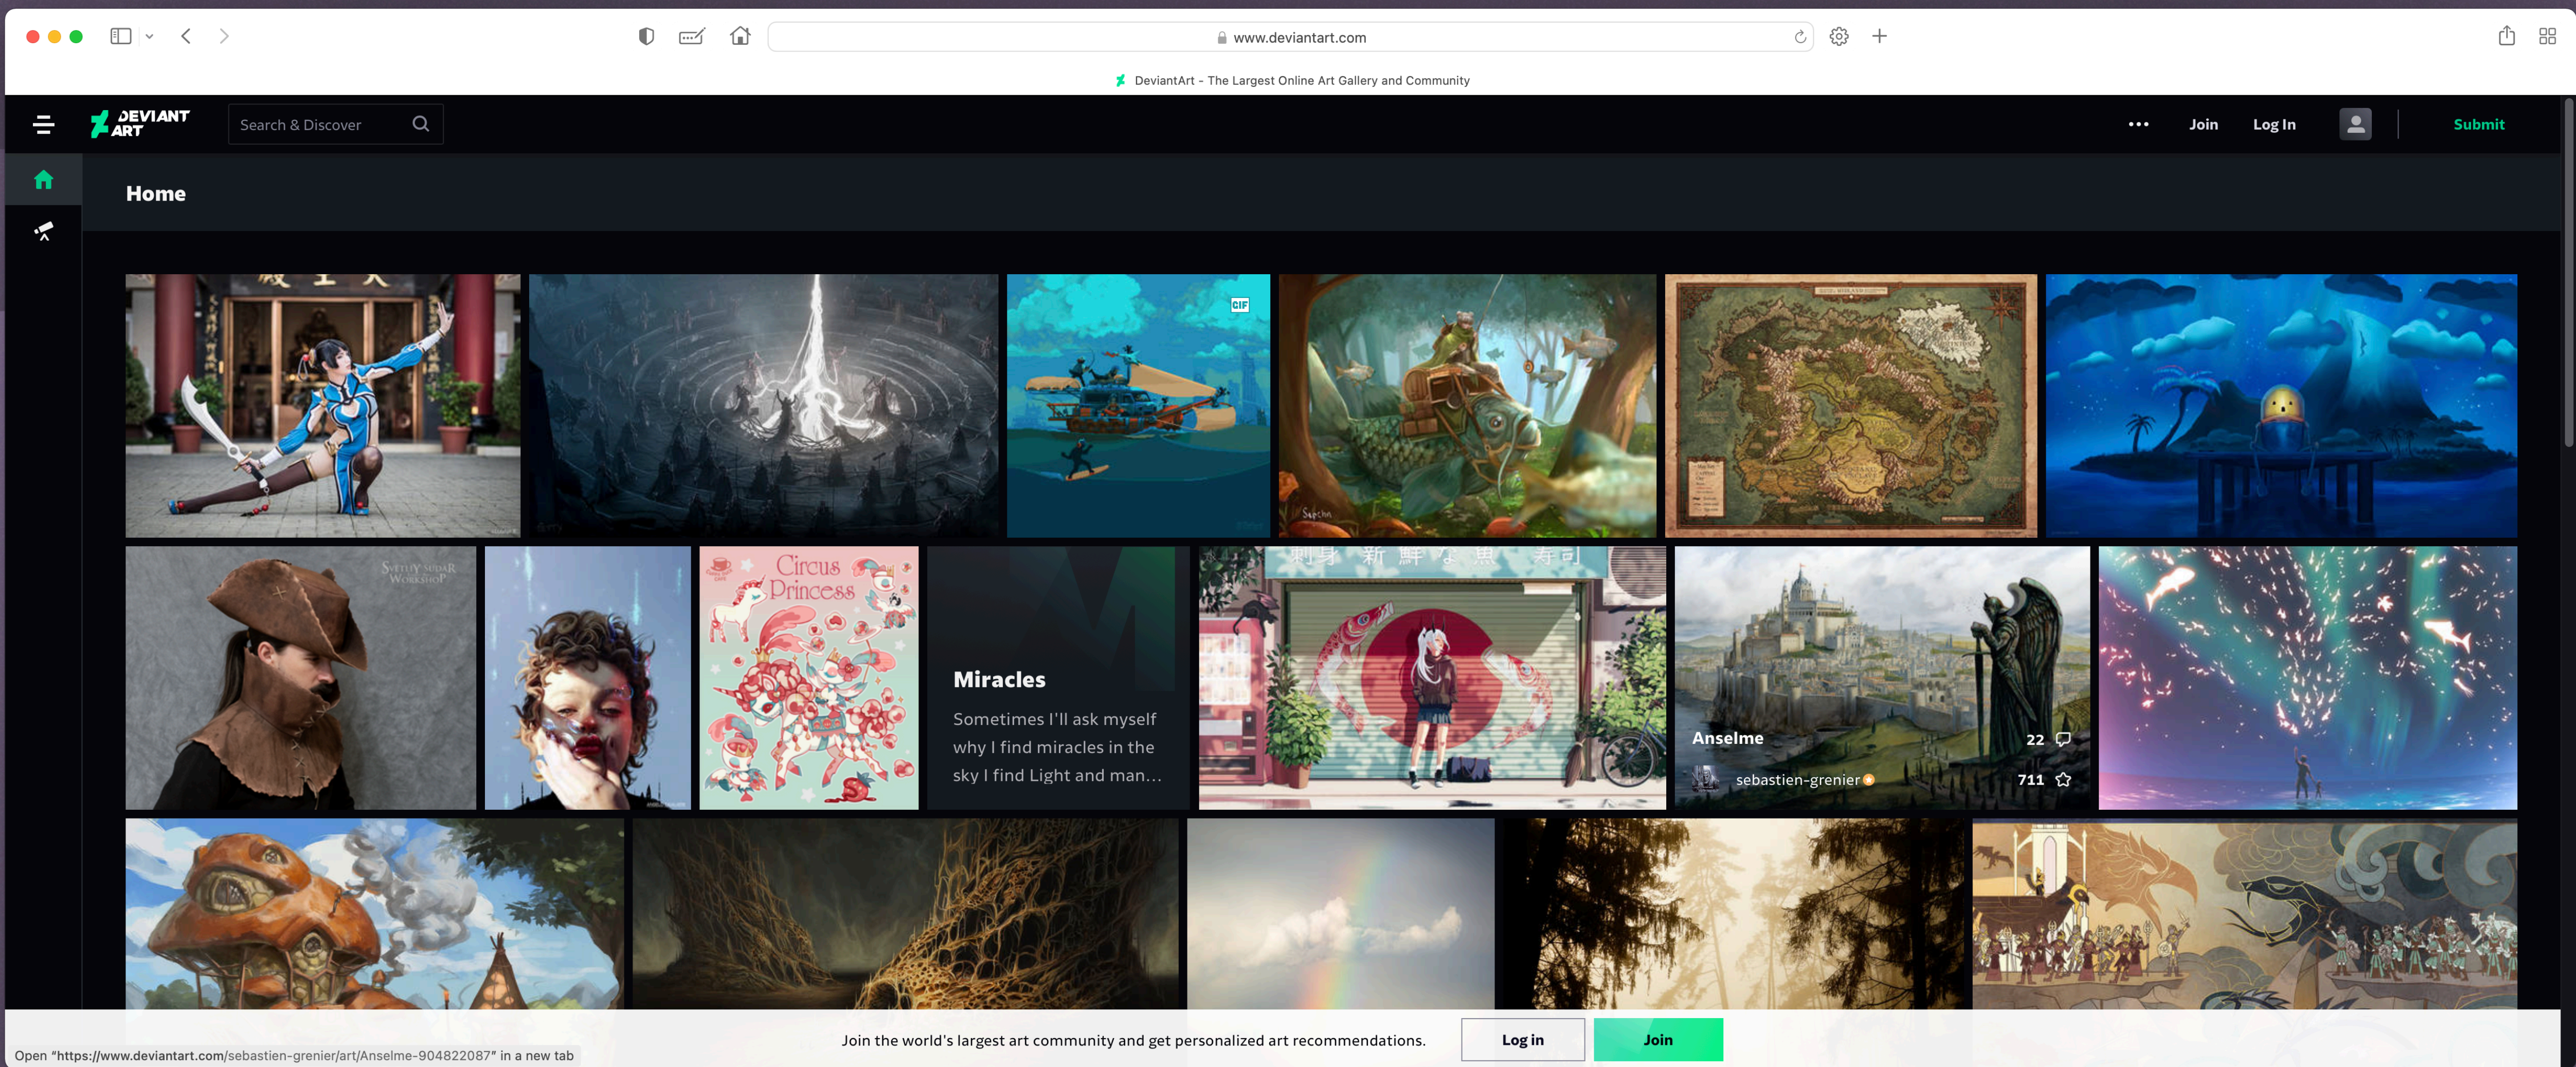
www.deviantart.com

DeviantArt - The Largest Online Art Gallery and Community

DEVIANT ART

Search & Discover

•••

Join

Log In

Submit

Home

GIF

Svetlly sudar Workshop

Circus Princess

Miracles

Sometimes I'll ask myself why I find miracles in the sky I find Light and man...

刺身 新鮮な魚 寿司

Anselme

22

sebastien-grenier

711

Join the world's largest art community and get personalized art recommendations.

Log in

Join

Open "https://www.deviantart.com/sebastien-grenier/art/Anselme-904822087" in a new tab